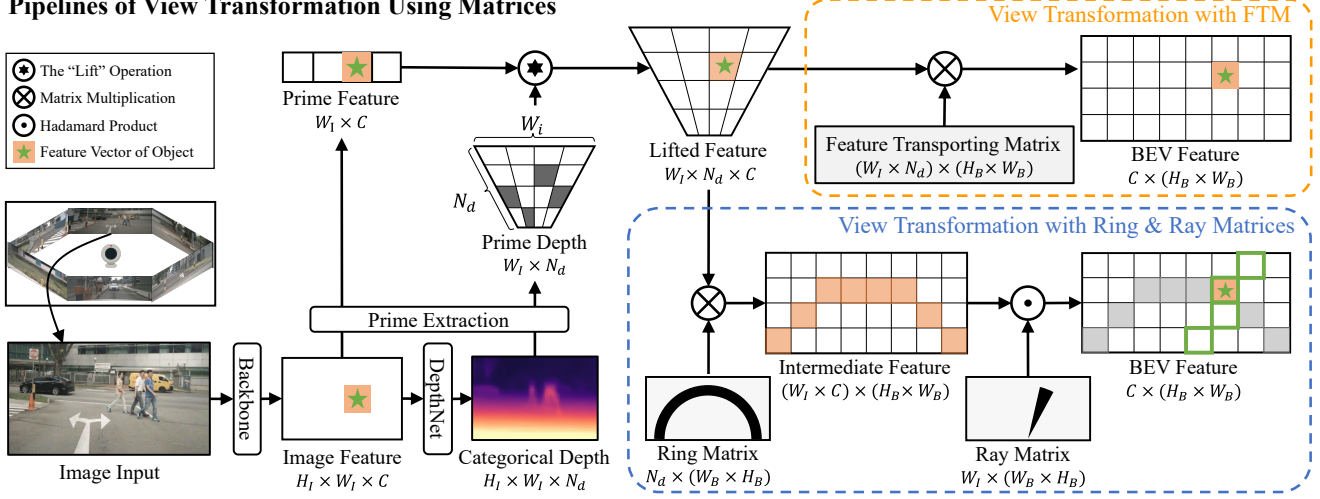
Pipelines of View Transformation Using Matrices

The "Lift" Operation
Matrix Multiplication
Hadamard Product
Feature Vector of Object

Prime Feature
$W_I \times C$

$W_i$

$N_d$

Prime Depth
$W_I \times N_d$

Lifted Feature
$W_I \times N_d \times C$

View Transformation with FTM

Feature Transporting Matrix
$(W_I \times N_d) \times (H_B \times W_B)$

BEV Feature
$C \times (H_B \times W_B)$

View Transformation with Ring & Ray Matrices

Prime Extraction

Backbone

DepthNet

Image Input

Image Feature
$H_I \times W_I \times C$

Categorical Depth
$H_I \times W_I \times N_d$

Intermediate Feature
$(W_I \times C) \times (H_B \times W_B)$

Ring Matrix
$N_d \times (W_B \times H_B)$

Ray Matrix
$W_I \times (W_B \times H_B)$

BEV Feature
$C \times (H_B \times W_B)$